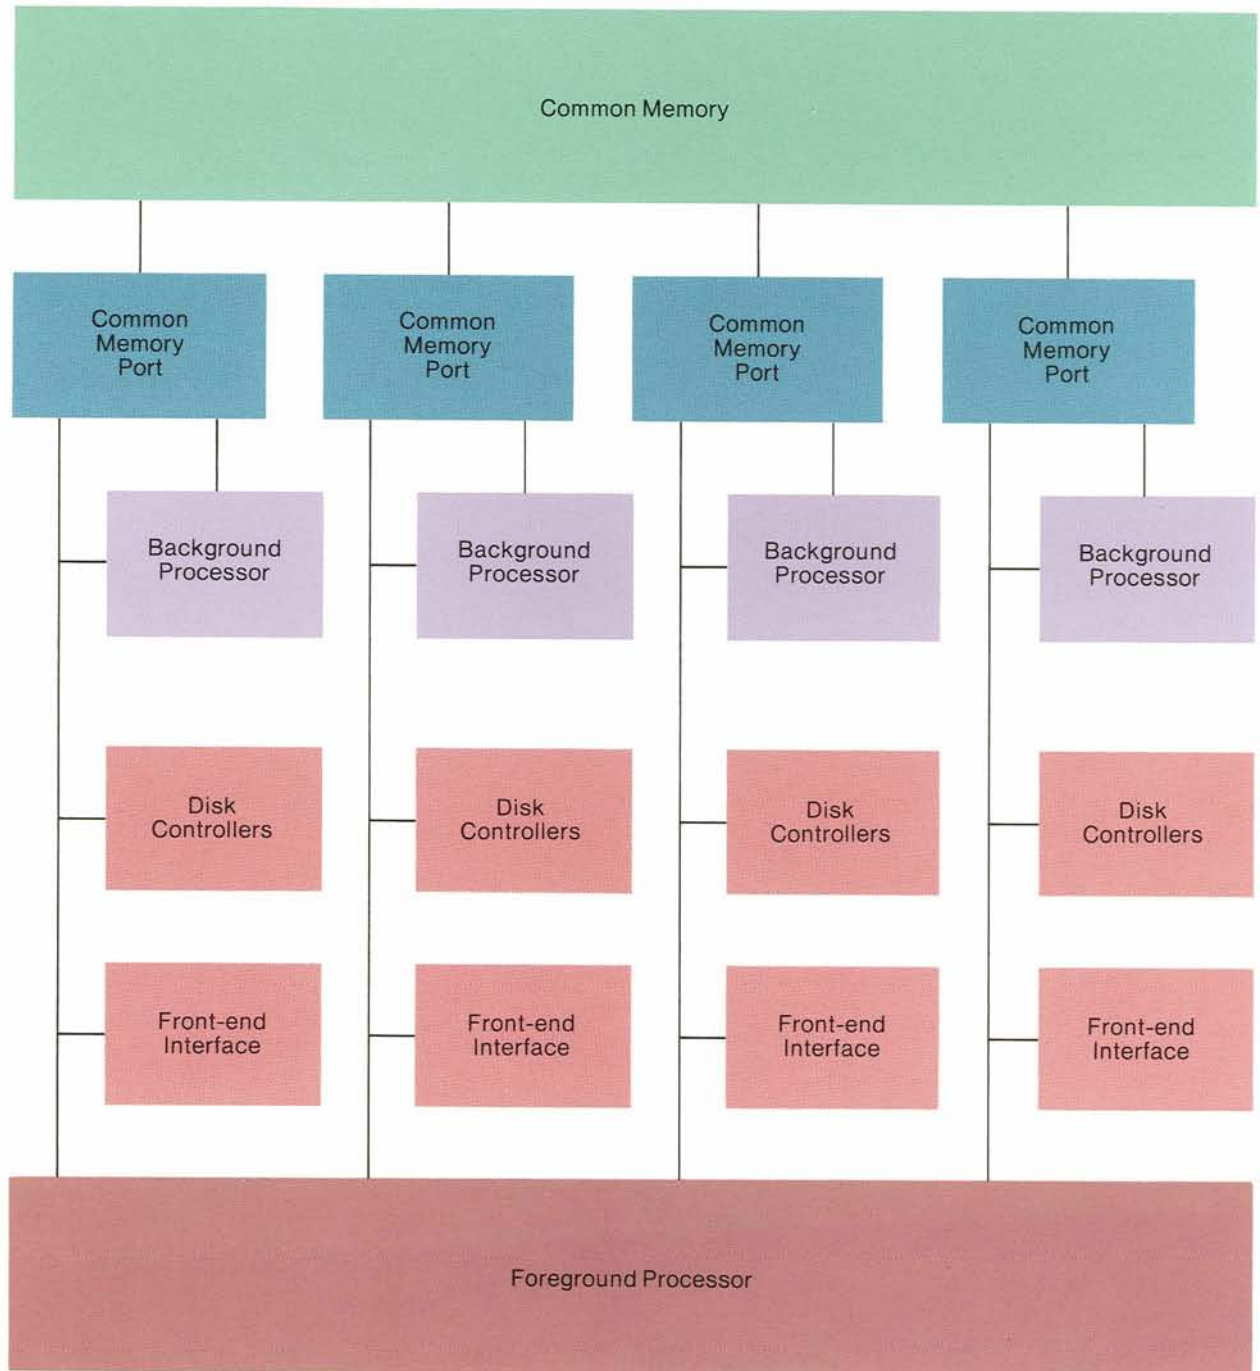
Common Memory

Common Memory Port

Common Memory Port

Common Memory Port

Common Memory Port

Background Processor

Background Processor

Background Processor

Background Processor

Disk Controllers

Disk Controllers

Disk Controllers

Disk Controllers

Front-end Interface

Front-end Interface

Front-end Interface

Front-end Interface

Foreground Processor